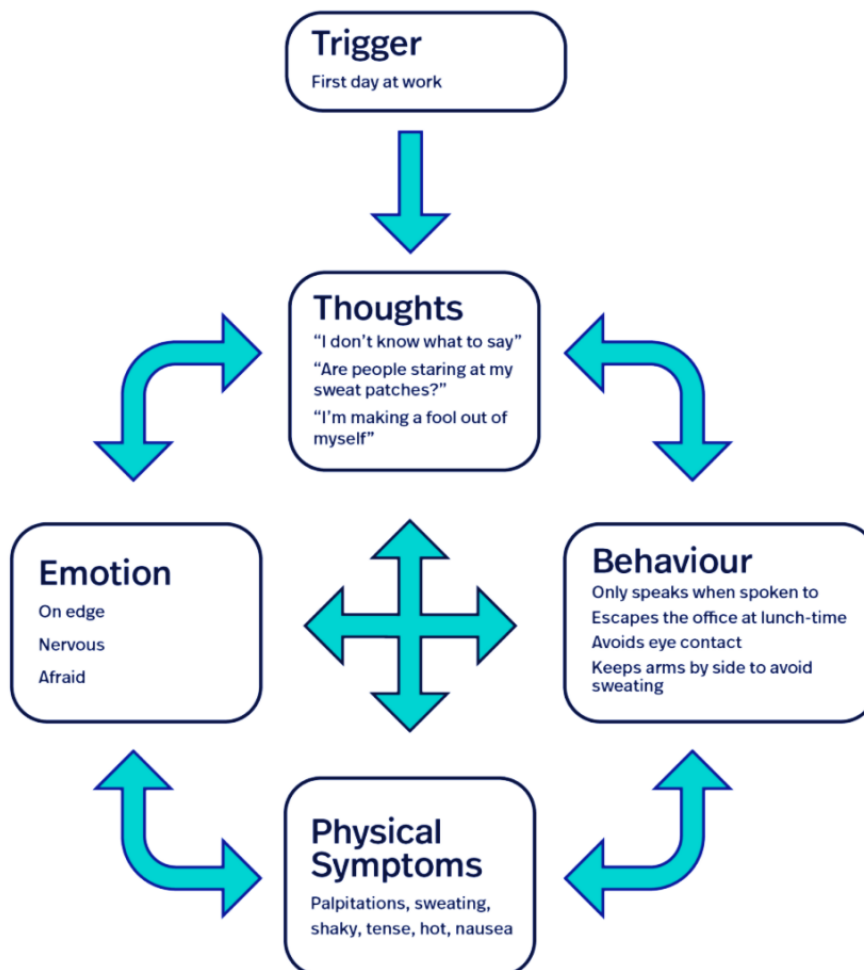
Trigger
First day at work

Thoughts
"I don't know what to say"
"Are people staring at my sweat patches?"
"I'm making a fool out of myself"

Emotion
On edge
Nervous
Afraid

Behaviour
Only speaks when spoken to
Escapes the office at lunch-time
Avoids eye contact
Keeps arms by side to avoid sweating

Physical Symptoms
Palpitations, sweating, shaky, tense, hot, nausea